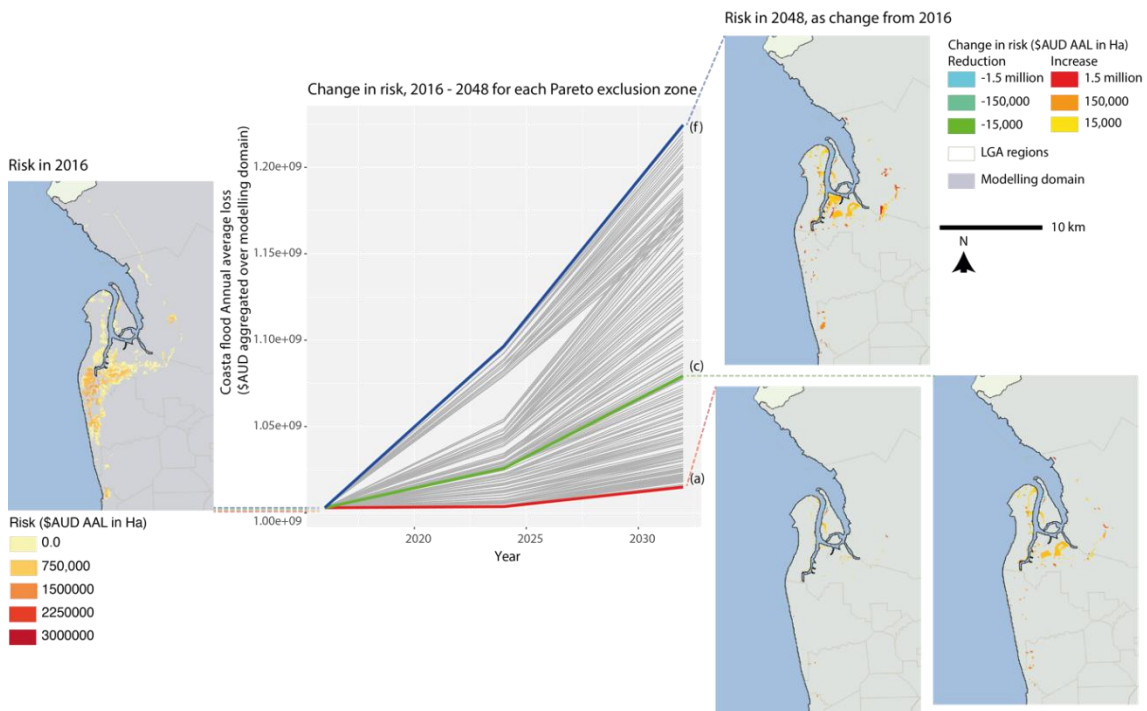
Risk in 2016

Risk ($AUD AAL in Ha)
0.0
750,000
1500000
2250000
3000000

Change in risk, 2016 - 2048 for each Pareto exclusion zone

Coasta flood Annual average loss ($AUD aggregated over modelling domain)

1.20e+09
1.15e+09
1.10e+09
1.05e+09
1.00e+09

2020
2025
2030
Year

(f)
(c)
(a)

Risk in 2048, as change from 2016

Change in risk ($AUD AAL in Ha)
Reduction
-1.5 million
-150,000
-15,000
Increase
1.5 million
150,000
15,000
LGA regions
Modelling domain

10 km
N